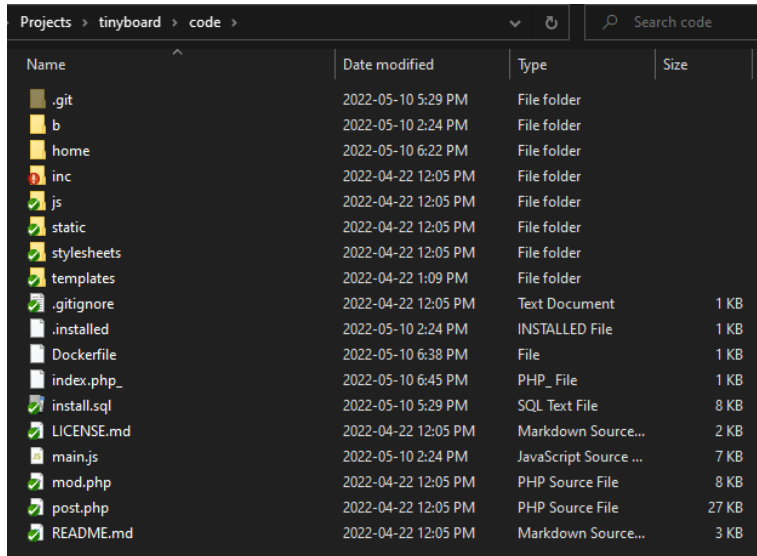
Projects › tinyboard › code ›

Search code

| Name | Date modified | Type | Size |
|---|---|---|---|
| .git | 2022-05-10 5:29 PM | File folder | |
| b | 2022-05-10 2:24 PM | File folder | |
| home | 2022-05-10 6:22 PM | File folder | |
| inc | 2022-04-22 12:05 PM | File folder | |
| js | 2022-04-22 12:05 PM | File folder | |
| static | 2022-04-22 12:05 PM | File folder | |
| stylesheets | 2022-04-22 12:05 PM | File folder | |
| templates | 2022-04-22 1:09 PM | File folder | |
| .gitignore | 2022-04-22 12:05 PM | Text Document | 1 KB |
| .installed | 2022-05-10 2:24 PM | INSTALLED File | 1 KB |
| Dockerfile | 2022-05-10 6:38 PM | File | 1 KB |
| index.php_ | 2022-05-10 6:45 PM | PHP_ File | 1 KB |
| install.sql | 2022-05-10 5:29 PM | SQL Text File | 8 KB |
| LICENSE.md | 2022-04-22 12:05 PM | Markdown Source... | 2 KB |
| main.js | 2022-05-10 2:24 PM | JavaScript Source ... | 7 KB |
| mod.php | 2022-04-22 12:05 PM | PHP Source File | 8 KB |
| post.php | 2022-04-22 12:05 PM | PHP Source File | 27 KB |
| README.md | 2022-04-22 12:05 PM | Markdown Source... | 3 KB |